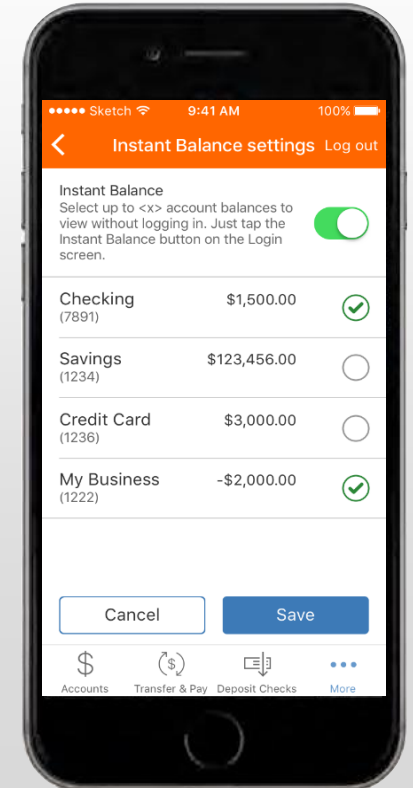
●●●●● Sketch 9:41 AM 100%

Instant Balance settings Log out

Instant Balance
Select up to <x> account balances to view without logging in. Just tap the Instant Balance button on the Login screen.

Checking $1,500.00
(7891)

Savings $123,456.00
(1234)

Credit Card $3,000.00
(1236)

My Business -$2,000.00
(1222)

Cancel

Save

Accounts

Transfer & Pay

Deposit Checks

More